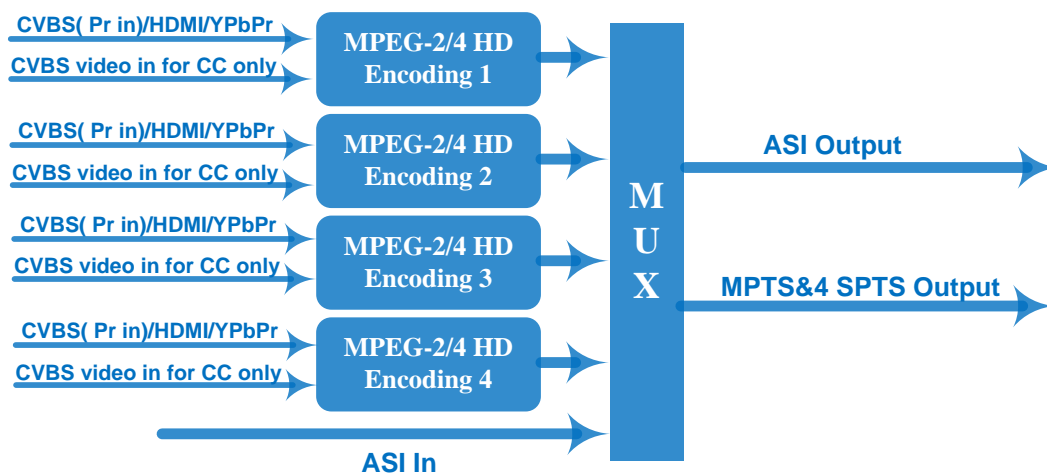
CVBS( Pr in)/HDMI/YPbPr
CVBS video in for CC only

MPEG-2/4 HD
Encoding 1

CVBS( Pr in)/HDMI/YPbPr
CVBS video in for CC only

MPEG-2/4 HD
Encoding 2

CVBS( Pr in)/HDMI/YPbPr
CVBS video in for CC only

MPEG-2/4 HD
Encoding 3

CVBS( Pr in)/HDMI/YPbPr
CVBS video in for CC only

MPEG-2/4 HD
Encoding 4

ASI In

M
U
X

ASI Output

MPTS&4 SPTS Output